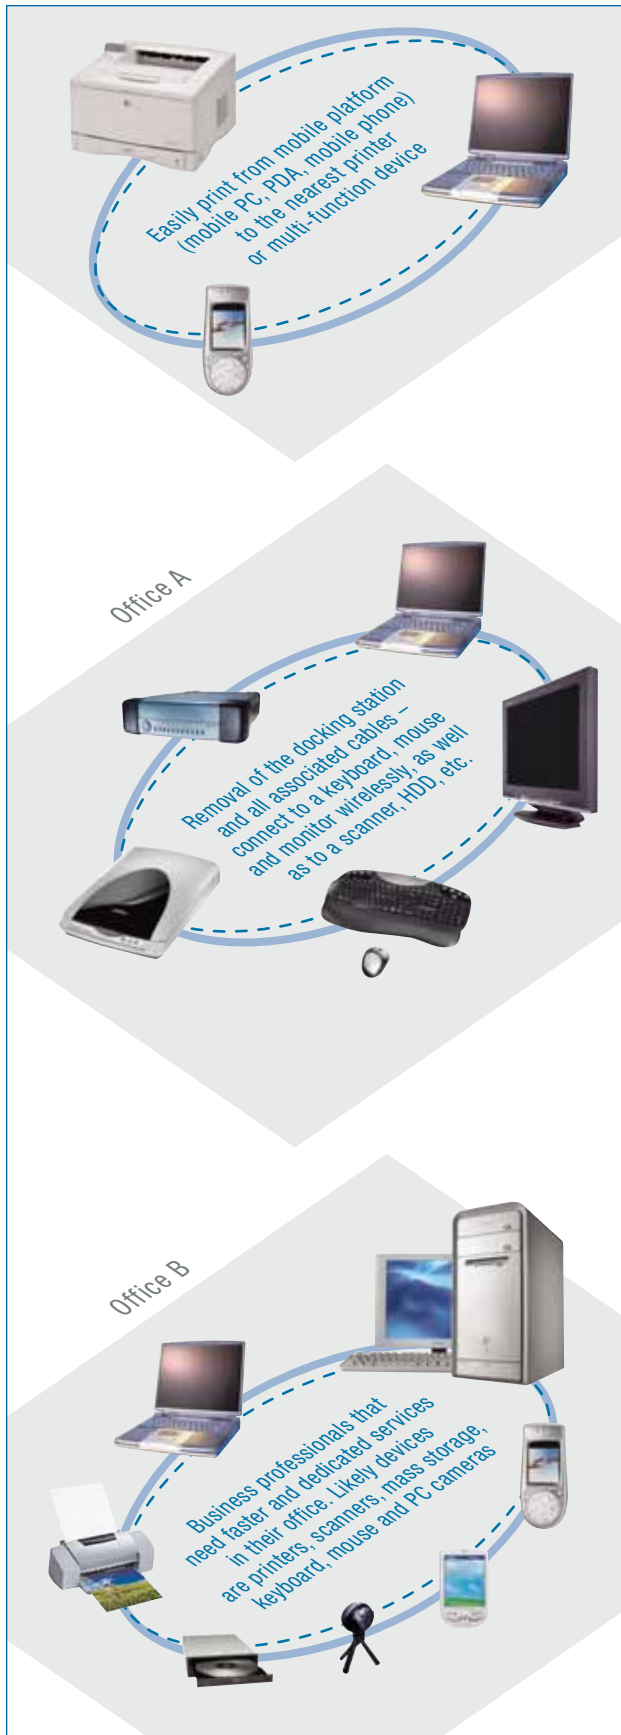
Easily print from mobile platform (mobile PC, PDA, mobile phone) to the nearest printer or multi-function device

Office A

Removal of the docking station and all associated cables – connect to a keyboard, mouse and monitor wirelessly, as well as to a scanner, HDD, etc.

Office B

Business professionals that need faster and dedicated services in their office. Likely devices are printers, scanners, mass storage, keyboard, mouse and PC cameras